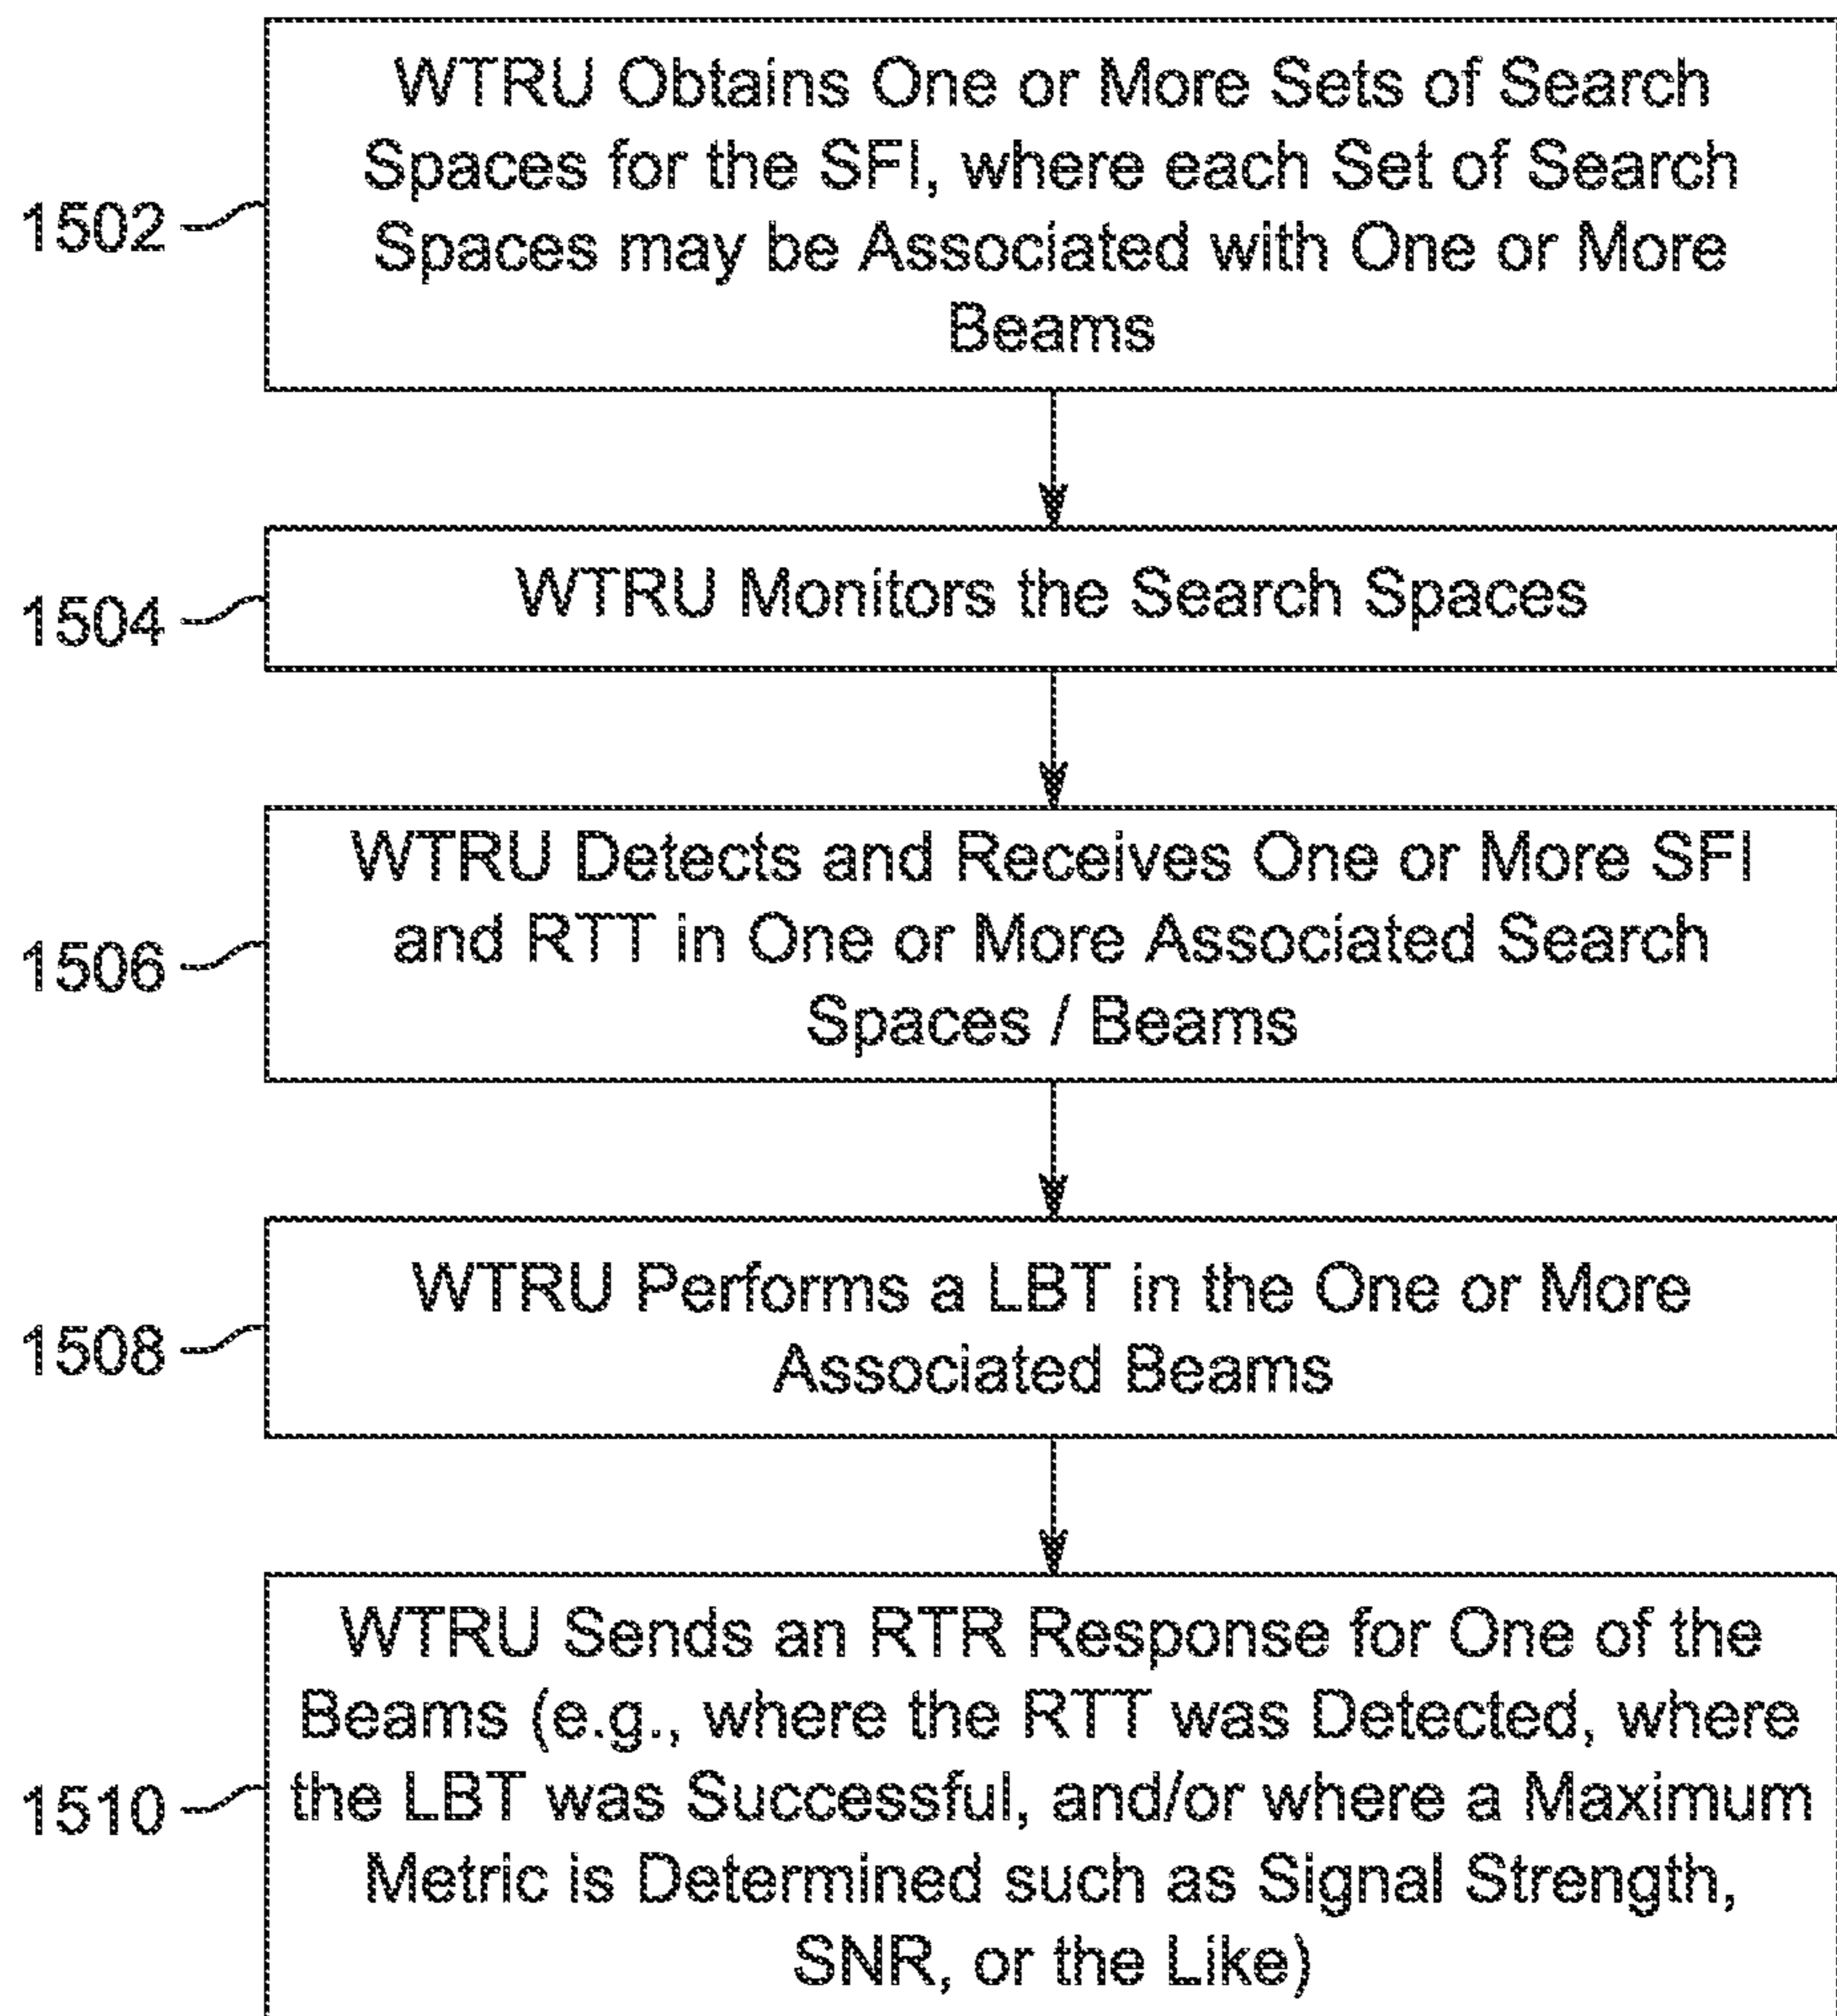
1502
WTRU Obtains One or More Sets of Search Spaces for the SFI, where each Set of Search Spaces may be Associated with One or More Beams

1504
WTRU Monitors the Search Spaces

1506
WTRU Detects and Receives One or More SFI and RTT in One or More Associated Search Spaces / Beams

1508
WTRU Performs a LBT in the One or More Associated Beams

1510
WTRU Sends an RTR Response for One of the Beams (e.g., where the RTT was Detected, where the LBT was Successful, and/or where a Maximum Metric is Determined such as Signal Strength, SNR, or the Like)